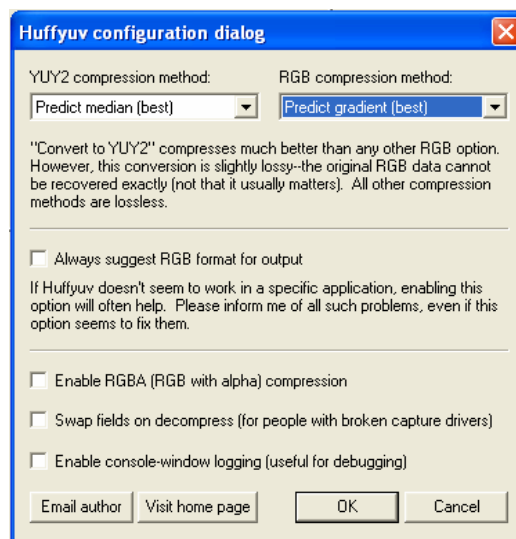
Huffyuv configuration dialog

YUY2 compression method:
Predict median (best)

RGB compression method:
Predict gradient (best)

"Convert to YUY2" compresses much better than any other RGB option. However, this conversion is slightly lossy--the original RGB data cannot be recovered exactly (not that it usually matters). All other compression methods are lossless.

Always suggest RGB format for output

If Huffyuv doesn't seem to work in a specific application, enabling this option will often help. Please inform me of all such problems, even if this option seems to fix them.

Enable RGBA (RGB with alpha) compression

Swap fields on decompress (for people with broken capture drivers)

Enable console-window logging (useful for debugging)

Email author
Visit home page
OK
Cancel